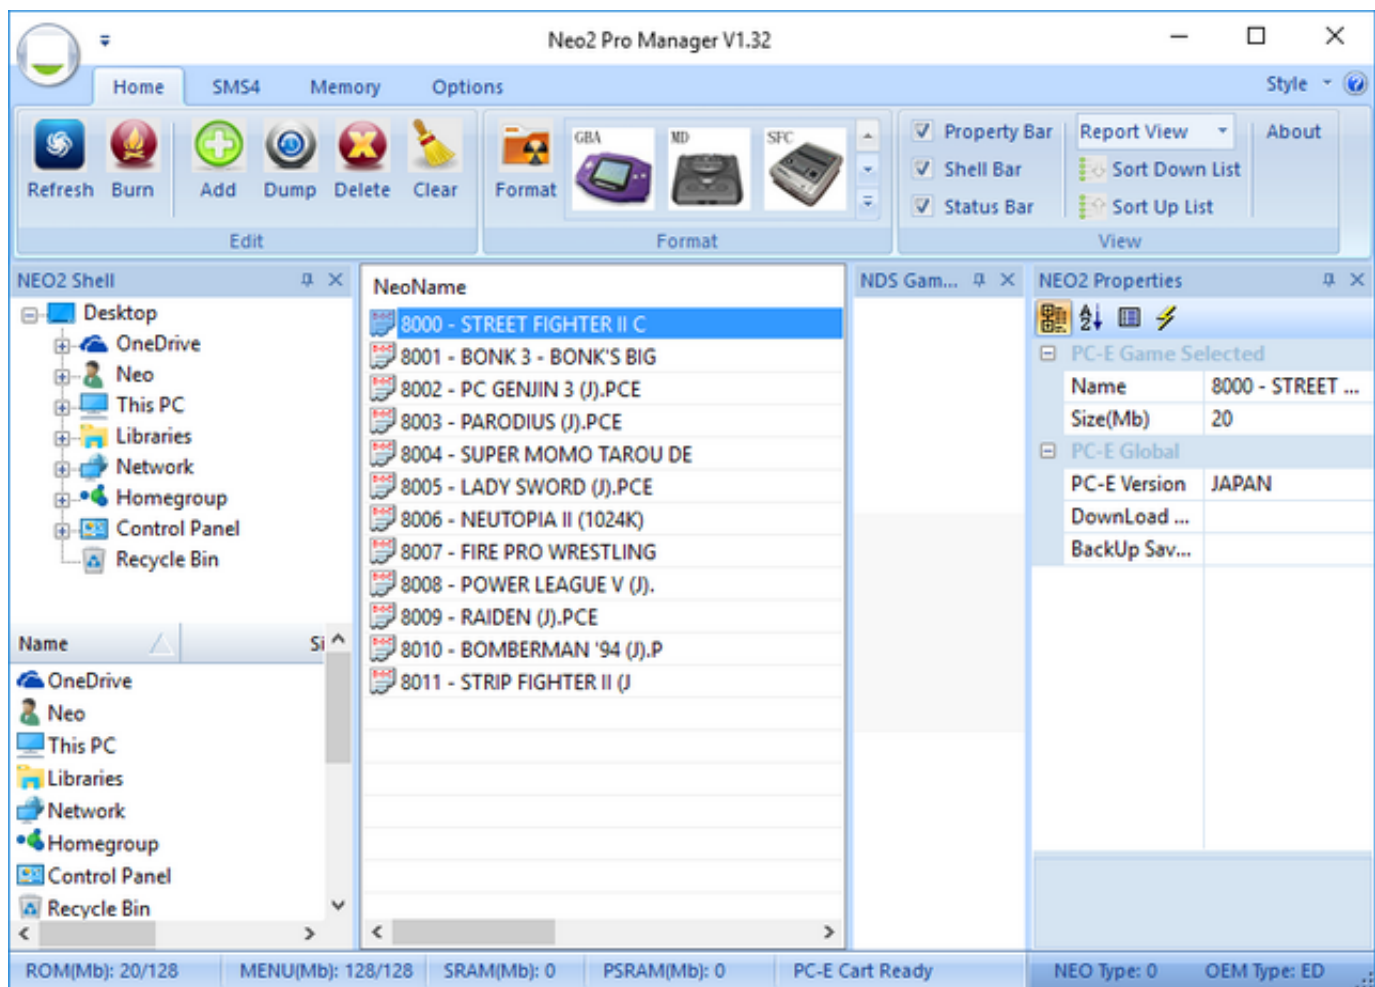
Neo2 Pro Manager V1.32

Home SMS4 Memory Options Style

Refresh Burn Add Dump Delete Clear
Edit

Format GBA MD SFC
Format

Property Bar Report View About
Shell Bar Sort Down List
Status Bar Sort Up List
View

NEO2 Shell
Desktop
OneDrive
Neo
This PC
Libraries
Network
Homegroup
Control Panel
Recycle Bin

Name Si
OneDrive
Neo
This PC
Libraries
Network
Homegroup
Control Panel
Recycle Bin

NeoName
8000 - STREET FIGHTER II C
8001 - BONK 3 - BONK'S BIG
8002 - PC GENJIN 3 (J).PCE
8003 - PARODIUS (J).PCE
8004 - SUPER MOMO TAROU DE
8005 - LADY SWORD (J).PCE
8006 - NEUTOPIA II (1024K)
8007 - FIRE PRO WRESTLING
8008 - POWER LEAGUE V (J).
8009 - RAIDEN (J).PCE
8010 - BOMBERMAN '94 (J).P
8011 - STRIP FIGHTER II (J

NDS Gam...

NEO2 Properties
PC-E Game Selected
| Name | 8000 - STREET ... |
|---|---|
| Size(Mb) | 20 |
PC-E Global
| PC-E Version | JAPAN |
|---|---|
| DownLoad ... | |
| BackUp Sav... | |

ROM(Mb): 20/128 MENU(Mb): 128/128 SRAM(Mb): 0 PSRAM(Mb): 0 PC-E Cart Ready NEO Type: 0 OEM Type: ED